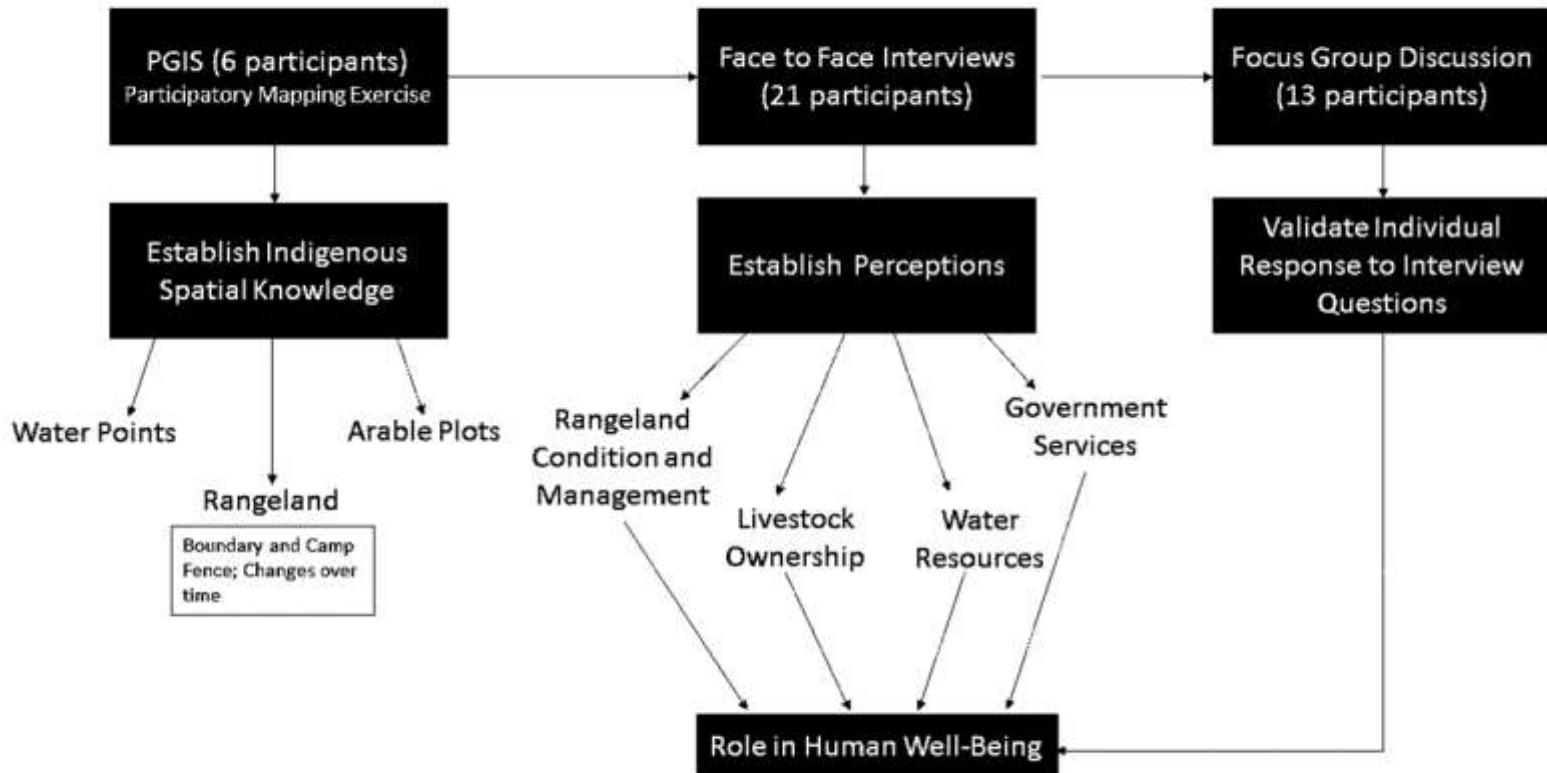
PGIS (6 participants)
Participatory Mapping Exercise

Face to Face Interviews (21 participants)

Focus Group Discussion (13 participants)

Establish Indigenous Spatial Knowledge

Establish Perceptions

Validate Individual Response to Interview Questions

Water Points

Arable Plots

Rangeland

Boundary and Camp Fence; Changes over time

Rangeland Condition and Management

Livestock Ownership

Water Resources

Government Services

Role in Human Well-Being